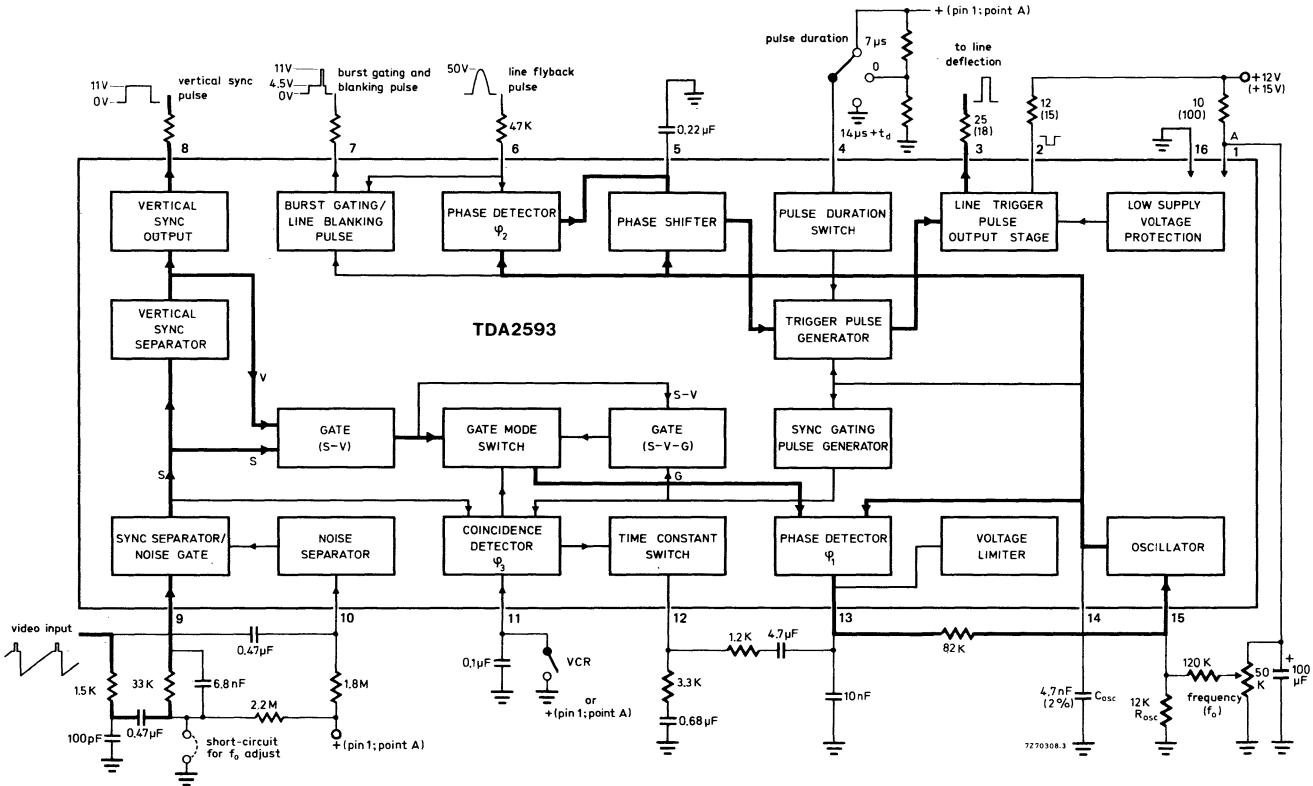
+ (pin 1; point A)

pulse duration
7 μs
0
14μs + $t_d$

to line deflection

+12V (+15V)

11V
0V
vertical sync pulse

11V
4.5V
0V
burst gating and blanking pulse

50V
line flyback pulse

47K

0.22 μF

25 (18)

12 (15)

10 (100)

A

8
7
6
5
4
3
2
16
1

VERTICAL SYNC OUTPUT

BURST GATING/ LINE BLANKING PULSE

PHASE DETECTOR $\varphi_2$

PHASE SHIFTER

PULSE DURATION SWITCH

LINE TRIGGER PULSE OUTPUT STAGE

LOW SUPPLY VOLTAGE PROTECTION

VERTICAL SYNC SEPARATOR

TDA2593

TRIGGER PULSE GENERATOR

V

S-V

GATE (S-V)

GATE MODE SWITCH

GATE (S-V-G)

SYNC GATING PULSE GENERATOR

S

G

S

SYNC SEPARATOR/ NOISE GATE

NOISE SEPARATOR

COINCIDENCE DETECTOR $\varphi_3$

TIME CONSTANT SWITCH

PHASE DETECTOR $\varphi_1$

VOLTAGE LIMITER

OSCILLATOR

video input

9
10
11
12
13
14
15

0.47μF

1.5K
33K
6.8 nF
1.8M
2.2 M
100pF
0.47μF

short-circuit for $f_o$ adjust

+ (pin 1; point A)

0,1μF

VCR

or + (pin 1; point A)

1.2 K
4.7μF
3.3 K
0.68 μF
10nF

82K

4.7nF (2%)
$C_{osc}$

120 K
12K
$R_{osc}$
50 K
frequency ($f_o$)
+
100 μF

7Z70308.3